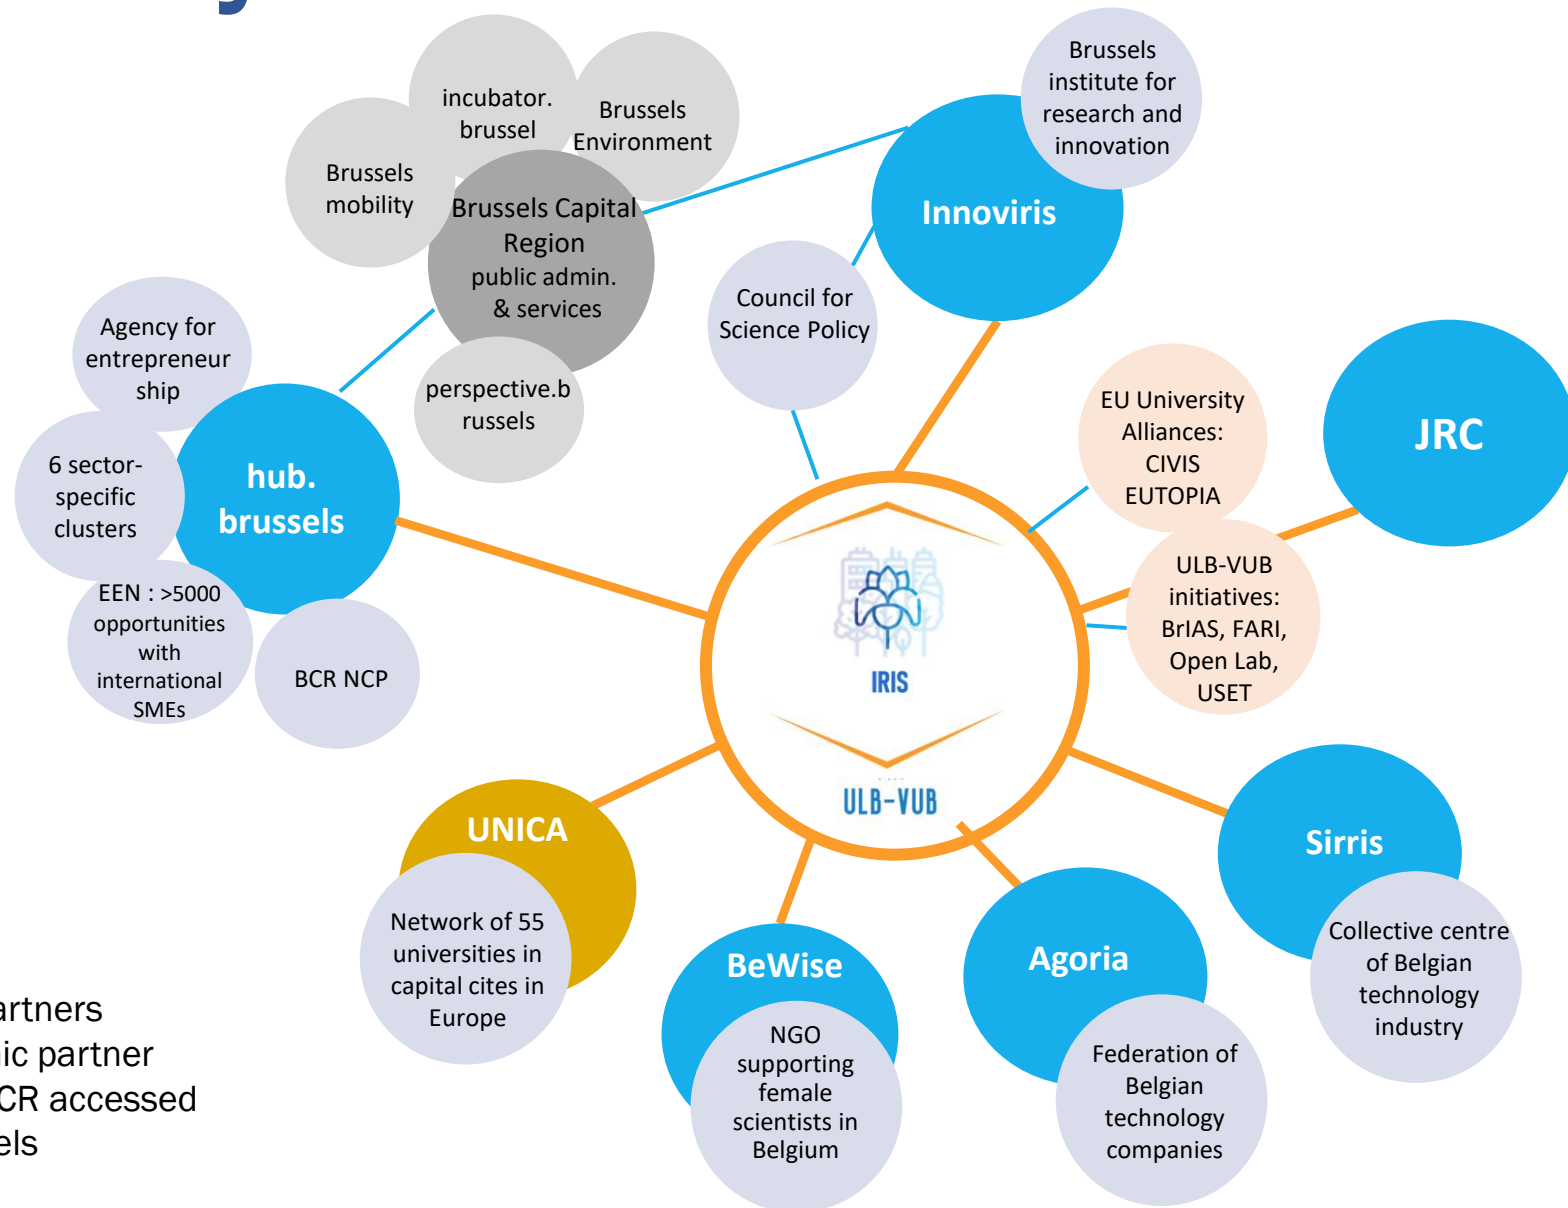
incubator. brussel

Brussels Environment

Brussels mobility

Brussels Capital Region public admin. & services

Brussels institute for research and innovation

Innoviris

Council for Science Policy

perspective.brussels

Agency for entrepreneurship

6 sector-specific clusters

hub. brussels

EEN : >5000 opportunities with international SMEs

BCR NCP

EU University Alliances: CIVIS EUTOPIA

JRC

ULB-VUB initiatives: BrIAS, FARI, Open Lab, USET

IRIS

ULB-VUB

UNICA

Network of 55 universities in capital cites in Europe

BeWise

NGO supporting female scientists in Belgium

Agoria

Federation of Belgian technology companies

Sirris

Collective centre of Belgian technology industry

artners
ic partner
CR accessed
els